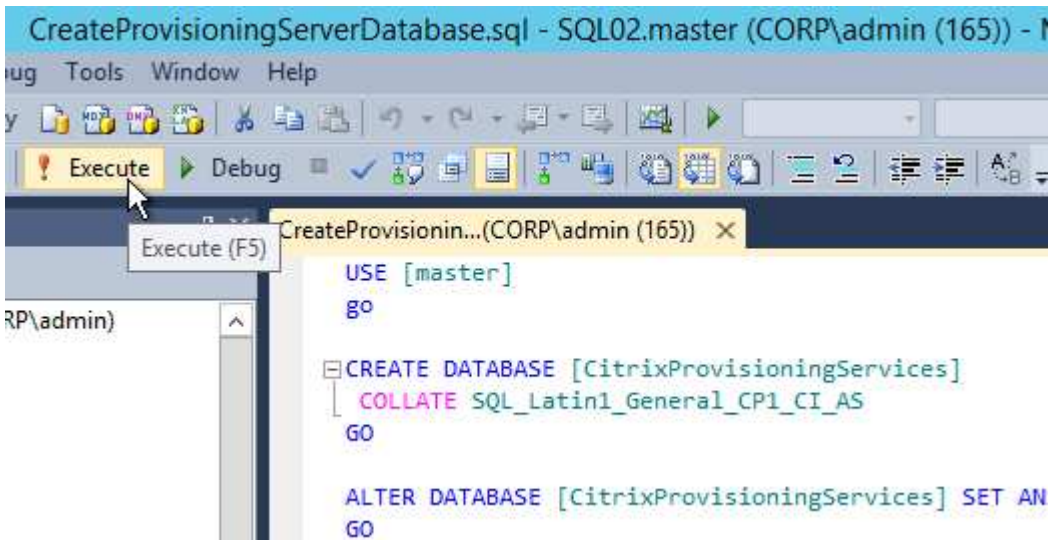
CreateProvisioningServerDatabase.sql - SQL02.master (CORP\admin (165)) - M

ug Tools Window Help

Execute Debug

Execute (F5)

RP\admin)

CreateProvisionin...(CORP\admin (165)) ×

USE [master]
go

CREATE DATABASE [CitrixProvisioningServices]
COLLATE SQL_Latin1_General_CP1_CI_AS
GO

ALTER DATABASE [CitrixProvisioningServices] SET AN
GO